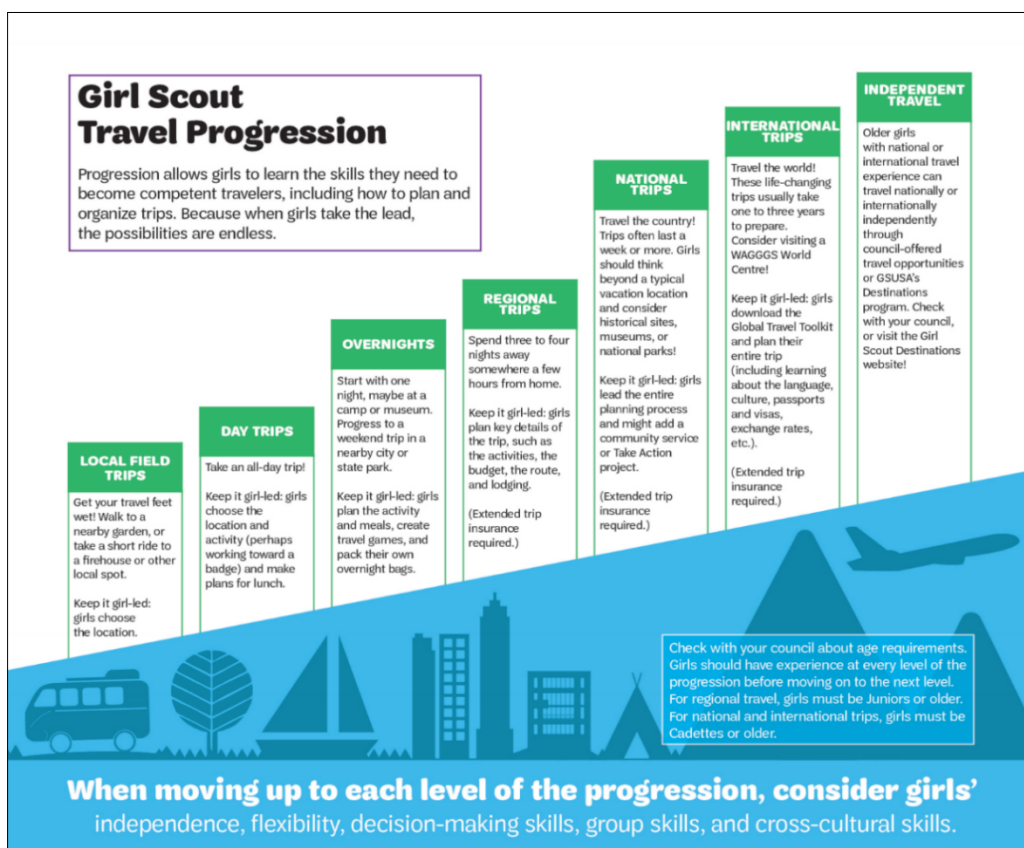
Girl Scout Travel Progression

Progression allows girls to learn the skills they need to become competent travelers, including how to plan and organize trips. Because when girls take the lead, the possibilities are endless.

LOCAL FIELD TRIPS

Get your travel feet wet! Walk to a nearby garden, or take a short ride to a firehouse or other local spot.

Keep it girl-led: girls choose the location.

DAY TRIPS

Take an all-day trip!

Keep it girl-led: girls choose the location and activity (perhaps working toward a badge) and make plans for lunch.

OVERNIGHTS

Start with one night, maybe at a camp or museum. Progress to a weekend trip in a nearby city or state park.

Keep it girl-led: girls plan the activity and meals, create travel games, and pack their own overnight bags.

REGIONAL TRIPS

Spend three to four nights away somewhere a few hours from home.

Keep it girl-led: girls plan key details of the trip, such as the activities, the budget, the route, and lodging.

(Extended trip insurance required.)

NATIONAL TRIPS

Travel the country! Trips often last a week or more. Girls should think beyond a typical vacation location and consider historical sites, museums, or national parks!

Keep it girl-led: girls lead the entire planning process and might add a community service or Take Action project.

(Extended trip insurance required.)

INTERNATIONAL TRIPS

Travel the world! These life-changing trips usually take one to three years to prepare. Consider visiting a WAGGGS World Centre!

Keep it girl-led: girls download the Global Travel Toolkit and plan their entire trip (including learning about the language, culture, passports and visas, exchange rates, etc.).

(Extended trip insurance required.)

INDEPENDENT TRAVEL

Older girls with national or international travel experience can travel nationally or internationally independently through council-offered travel opportunities or GSUSA's Destinations program. Check with your council, or visit the Girl Scout Destinations website!

Check with your council about age requirements. Girls should have experience at every level of the progression before moving on to the next level. For regional travel, girls must be Juniors or older. For national and international trips, girls must be Cadettes or older.

When moving up to each level of the progression, consider girls' independence, flexibility, decision-making skills, group skills, and cross-cultural skills.